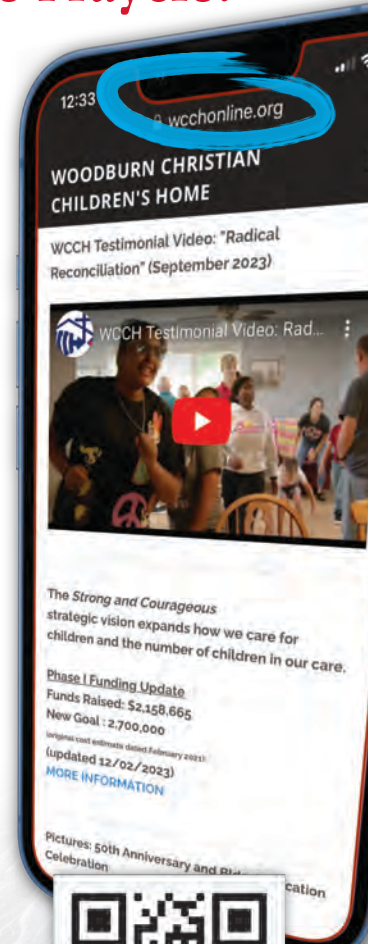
Prayer.

12:33

wcchonline.org

WOODBURN CHRISTIAN CHILDREN'S HOME

WCCH Testimonial Video: "Radical Reconciliation" (September 2023)

WCCH Testimonial Video: Rad...

The Strong and Courageous strategic vision expands how we care for children and the number of children in our care.

Phase I Funding Update
Funds Raised: $2,158,665
New Goal : 2,700,000
(original cost estimate dated February 2021)
(updated 12/02/2023)
MORE INFORMATION

Pictures: 50th Anniversary and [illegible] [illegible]cation Celebration